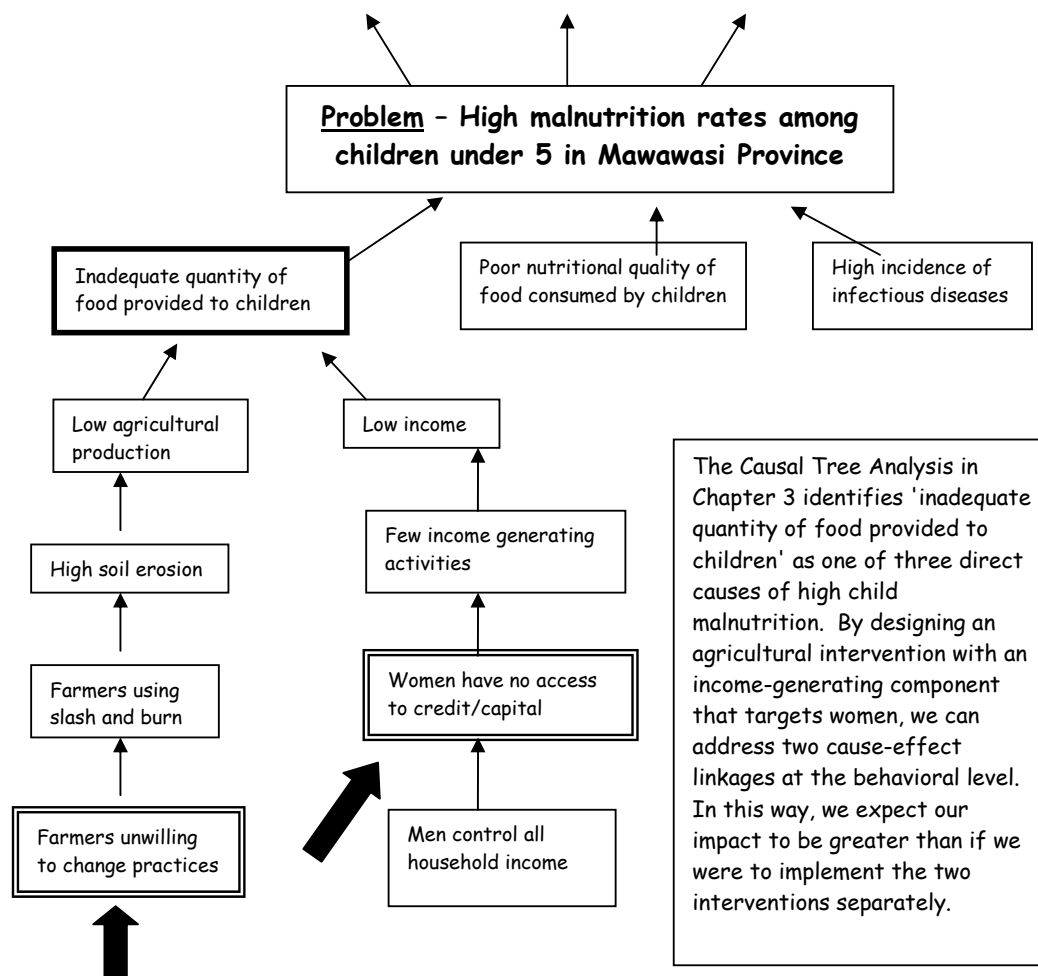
Problem – High malnutrition rates among children under 5 in Mawawasi Province

Inadequate quantity of food provided to children

Poor nutritional quality of food consumed by children

High incidence of infectious diseases

Low agricultural production

Low income

High soil erosion

Few income generating activities

Farmers using slash and burn

Women have no access to credit/capital

Farmers unwilling to change practices

Men control all household income

The Causal Tree Analysis in Chapter 3 identifies 'inadequate quantity of food provided to children' as one of three direct causes of high child malnutrition. By designing an agricultural intervention with an income-generating component that targets women, we can address two cause-effect linkages at the behavioral level. In this way, we expect our impact to be greater than if we were to implement the two interventions separately.